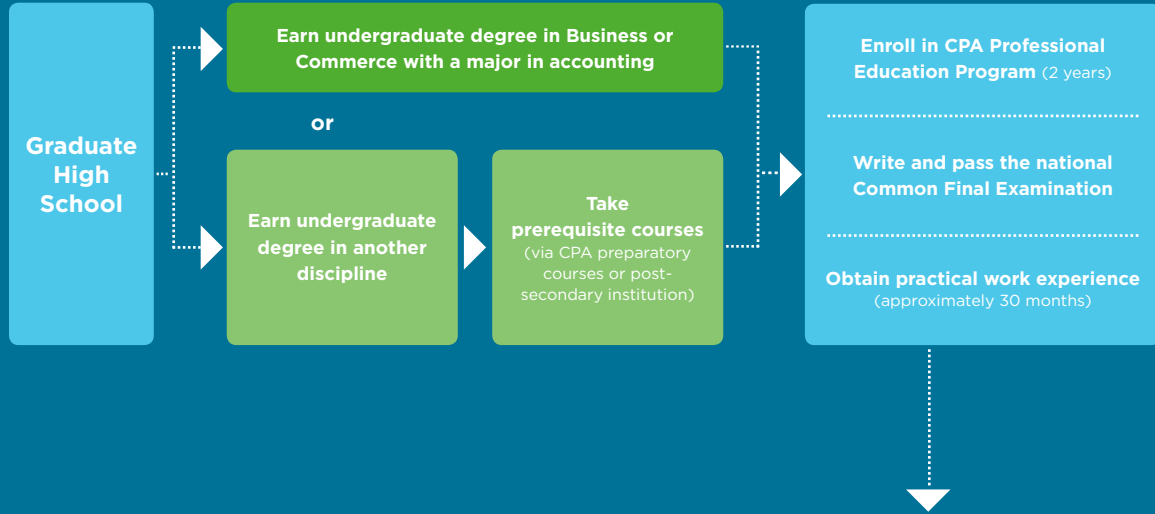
Graduate High School

Earn undergraduate degree in Business or Commerce with a major in accounting

or

Earn undergraduate degree in another discipline

Take prerequisite courses (via CPA preparatory courses or post-secondary institution)

Enroll in CPA Professional Education Program (2 years)

Write and pass the national Common Final Examination

Obtain practical work experience (approximately 30 months)